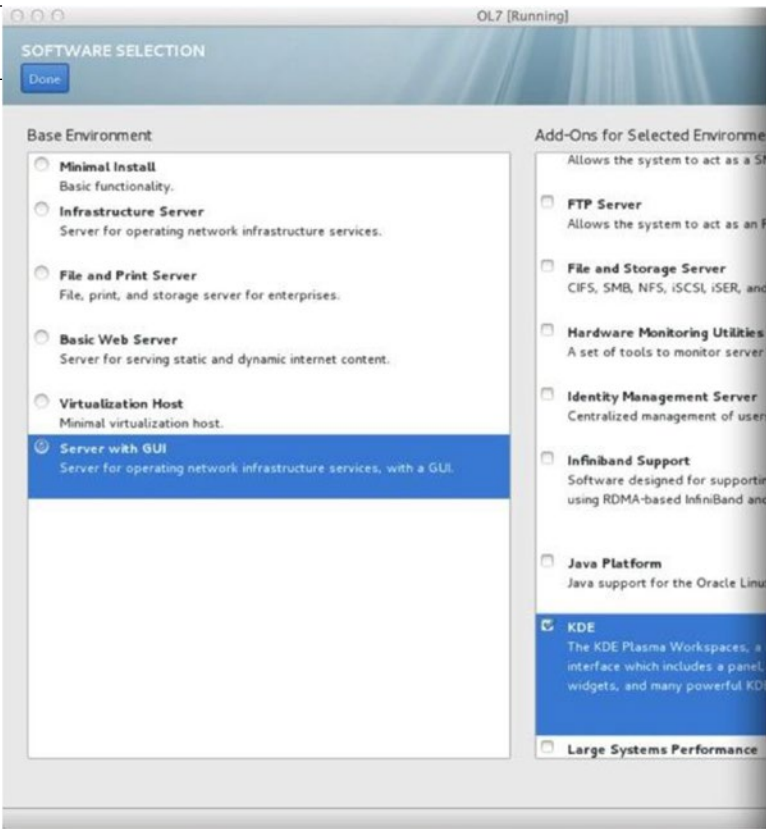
OL7 [Running]

SOFTWARE SELECTION

Done

Base Environment

Minimal Install
Basic functionality.

Infrastructure Server
Server for operating network infrastructure services.

File and Print Server
File, print, and storage server for enterprises.

Basic Web Server
Server for serving static and dynamic internet content.

Virtualization Host
Minimal virtualization host.

Server with GUI
Server for operating network infrastructure services, with a GUI.

Add-Ons for Selected Environme

Allows the system to act as a S

FTP Server
Allows the system to act as an

File and Storage Server
CIFS, SMB, NFS, iSCSI, iSER, an

Hardware Monitoring Utilities
A set of tools to monitor server

Identity Management Server
Centralized management of use

Infiniband Support
Software designed for supporti using RDMA-based InfiniBand an

Java Platform
Java support for the Oracle Linu

KDE
The KDE Plasma Workspaces, a interface which includes a panel, widgets, and many powerful KD

Large Systems Performance